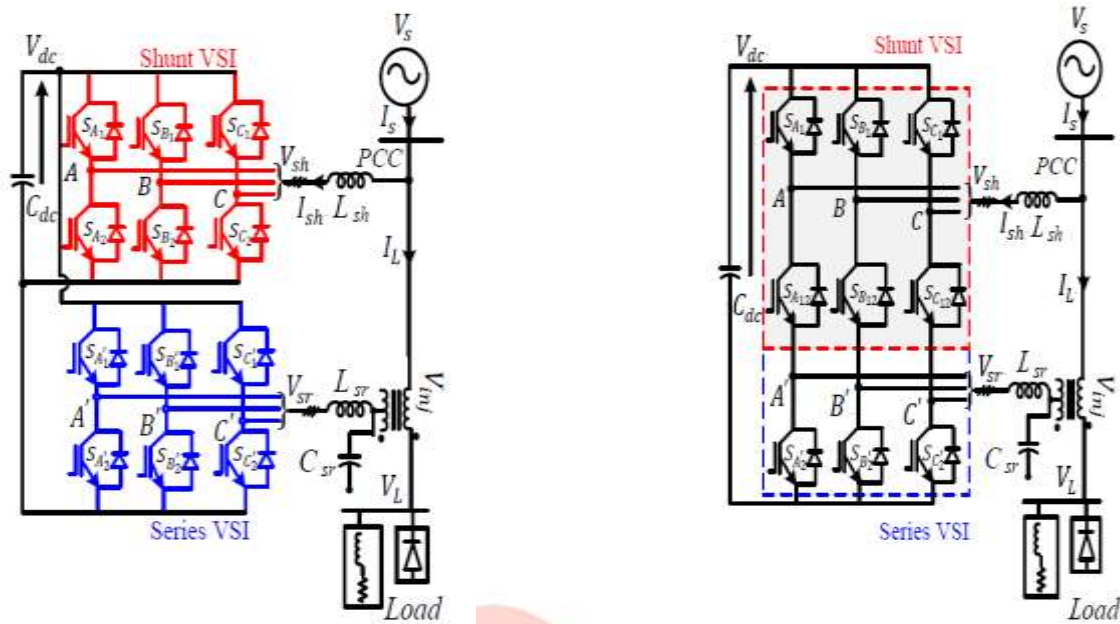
$V_{dc}$
Shunt VSI
$V_s$
$S_{A_1}$ $S_{B_1}$ $S_{C_1}$
$I_s$
$A$ $B$ $C$
$V_{sh}$
$PCC$
$C_{dc}$
$I_{sh}$ $L_{sh}$
$S_{A_2}$ $S_{B_2}$ $S_{C_2}$
$I_L$
$S_{A'_1}$ $S_{B'_1}$ $S_{C'_1}$
$V_{sr}$ $L_{sr}$
$V_{inj}$
$A'$ $B'$ $C'$
$S_{A'_2}$ $S_{B'_2}$ $S_{C'_2}$
$C_{sr}$
$V_L$
Series VSI
Load

$V_{dc}$
Shunt VSI
$V_s$
$S_{A_1}$ $S_{B_1}$ $S_{C_1}$
$I_s$
$V_{sh}$
$PCC$
$A$ $B$ $C$
$I_{sh}$ $L_{sh}$
$I_L$
$C_{dc}$
$S_{A_{12}}$ $S_{B_{12}}$ $S_{C_{12}}$
$V_{sr}$ $L_{sr}$
$V_{inj}$
$A'$ $B'$ $C'$
$C_{sr}$
$S_{A'_2}$ $S_{B'_2}$ $S_{C'_2}$
$V_L$
Series VSI
Load